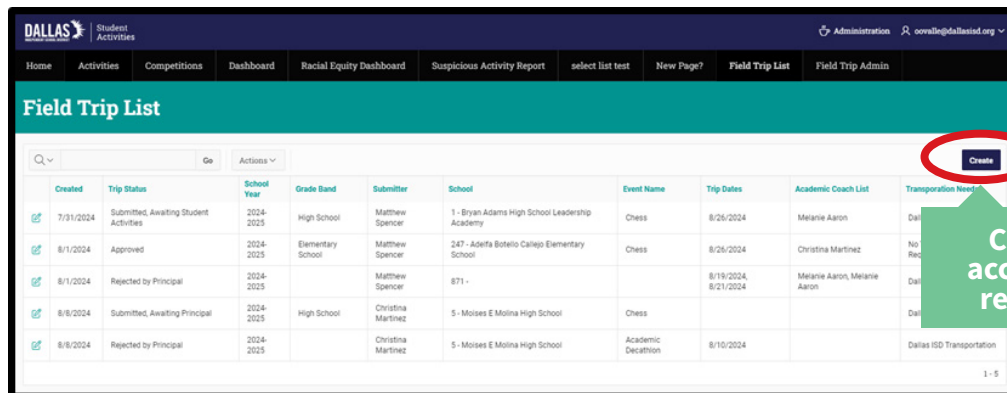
DALLAS INDEPENDENT SCHOOL DISTRICT | Student Activities

Administration   oovalle@dallasisd.org

Home | Activities | Competitions | Dashboard | Racial Equity Dashboard | Suspicious Activity Report | select list test | New Page? | Field Trip List | Field Trip Admin

Field Trip List

Go   Actions

Create

| | Created | Trip Status | School Year | Grade Band | Submitter | School | Event Name | Trip Dates | Academic Coach List | Transporation Needs |
|---|---|---|---|---|---|---|---|---|---|---|
| | 7/31/2024 | Submitted, Awaiting Student Activities | 2024-2025 | High School | Matthew Spencer | 1 - Bryan Adams High School Leadership Academy | Chess | 8/26/2024 | Melanie Aaron | Dall |
| | 8/1/2024 | Approved | 2024-2025 | Elementary School | Matthew Spencer | 247 - Adelfa Botello Callejo Elementary School | Chess | 8/26/2024 | Christina Martinez | No Req |
| | 8/1/2024 | Rejected by Principal | 2024-2025 | | Matthew Spencer | 871 - | | 8/19/2024, 8/21/2024 | Melanie Aaron, Melanie Aaron | Dall |
| | 8/8/2024 | Submitted, Awaiting Principal | 2024-2025 | High School | Christina Martinez | 5 - Moises E Molina High School | Chess | | | Dall |
| | 8/8/2024 | Rejected by Principal | 2024-2025 | | Christina Martinez | 5 - Moises E Molina High School | Academic Decathlon | 8/10/2024 | | Dallas ISD Transportation |

1 - 5

C
acc
re